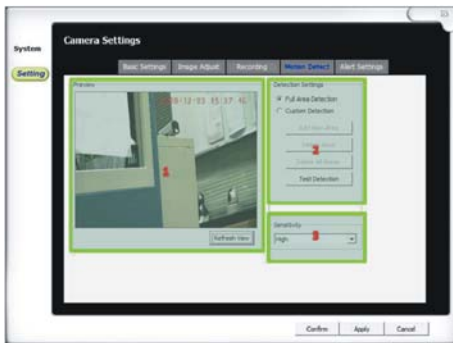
System

Setting

Camera Settings

Basic Settings | Image Adjust | Recording | Motion Detect | Alert Settings

Preview

2008-12-03 15:37:41

1

Refresh View

Detection Settings

Full Area Detection

Custom Detection

Add Area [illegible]

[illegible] Area

2

Delete All Areas

Test Detection

Sensitivity

3

High

Confirm | Apply | Cancel